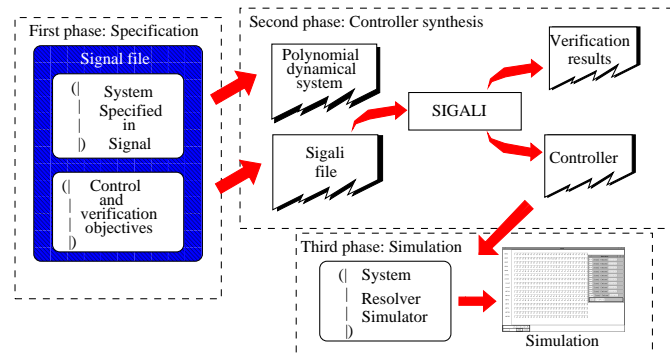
First phase: Specification

Signal file

(| System Specified in Signal |)

(| Control and verification objectives |)

Second phase: Controller synthesis

Polynomial dynamical system

Sigali file

SIGALI

Verification results

Controller

Third phase: Simulation

(| System
| Resolver
| Simulator
|)

Simulation